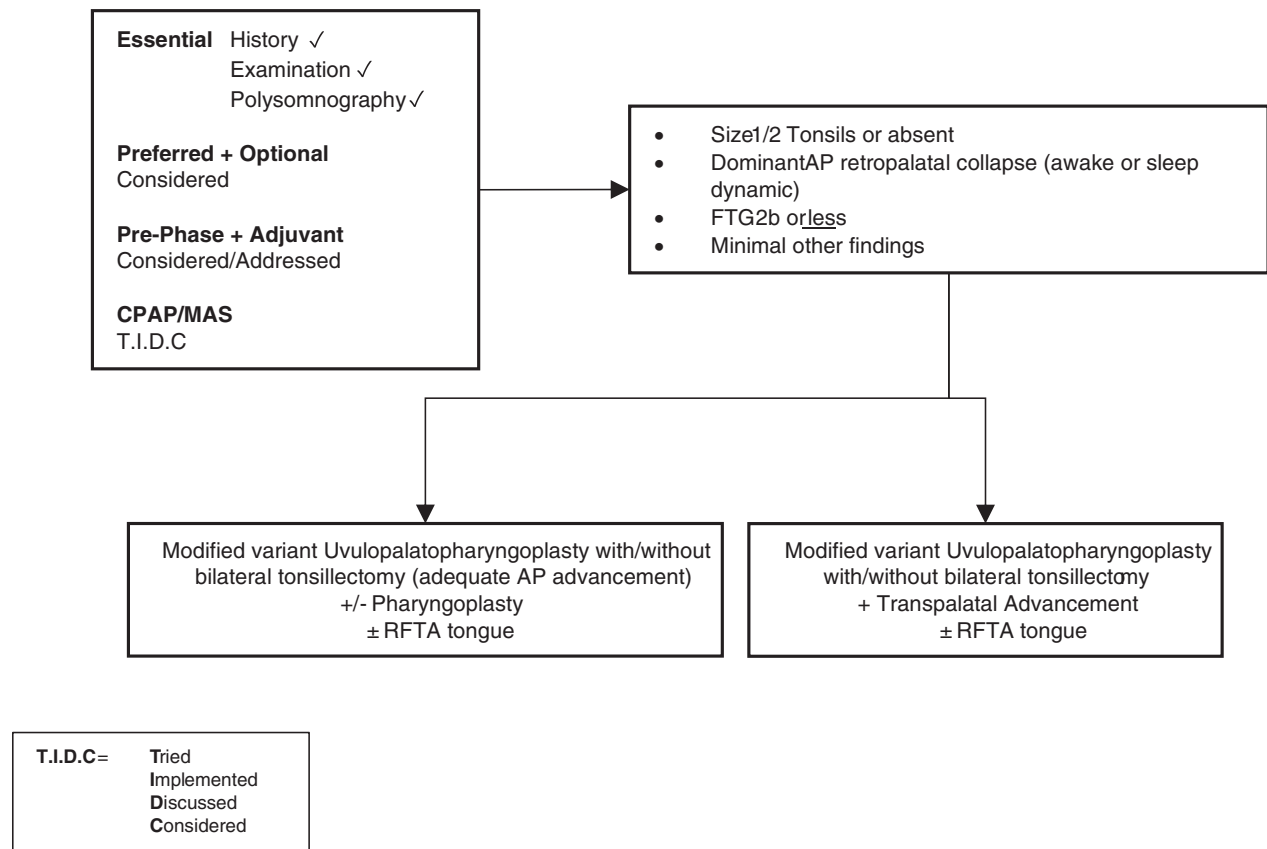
Essential History ✓
Examination ✓
Polysomnography ✓

Preferred + Optional
Considered

Pre-Phase + Adjuvant
Considered/Addressed

CPAP/MAS
T.I.D.C

• Size1/2 Tonsils or absent
• DominantAP retropalatal collapse (awake or sleep dynamic)
• FTG2b orless
• Minimal other findings

Modified variant Uvulopalatopharyngoplasty with/without bilateral tonsillectomy (adequate AP advancement)
+/- Pharyngoplasty
± RFTA tongue

Modified variant Uvulopalatopharyngoplasty with/without bilateral tonsillectomy
+ Transpalatal Advancement
± RFTA tongue

T.I.D.C = Tried
Implemented
Discussed
Considered